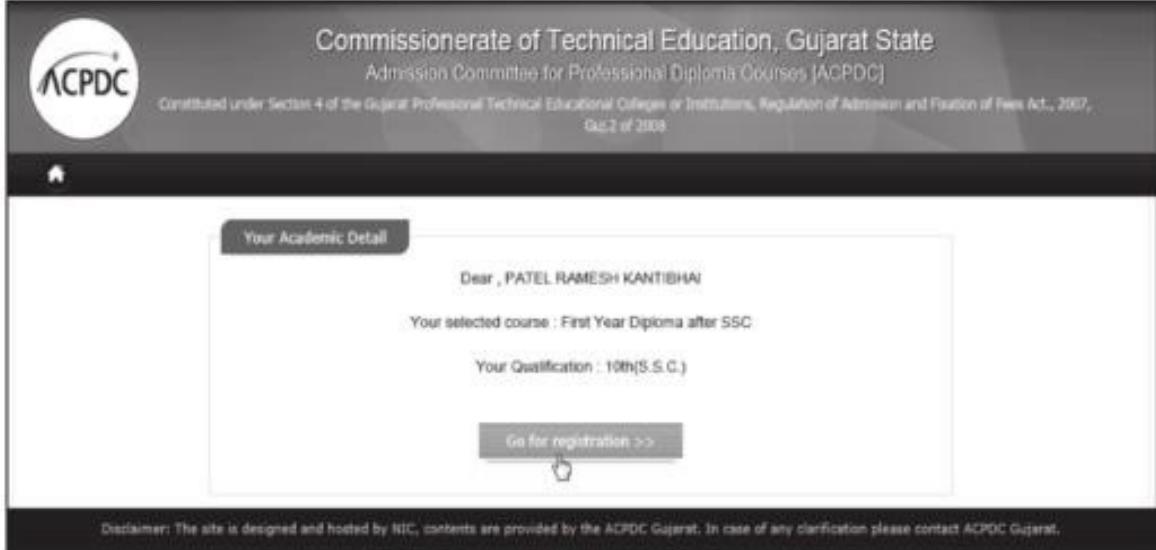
ACPDC

Commissionerate of Technical Education, Gujarat State

Admission Committee for Professional Diploma Courses [ACPDC]

Constituted under Section 4 of the Gujarat Professional Technical Educational Colleges or Institutions, Regulation of Admission and Fixation of Fees Act., 2007, Guj.2 of 2008

Your Academic Detail

Dear , PATEL RAMESH KANTIBHAI

Your selected course : First Year Diploma after SSC

Your Qualification : 10th(S.S.C.)

Go for registration >>

Disclaimer: The site is designed and hosted by NIC, contents are provided by the ACPDC Gujarat. In case of any clarification please contact ACPDC Gujarat.